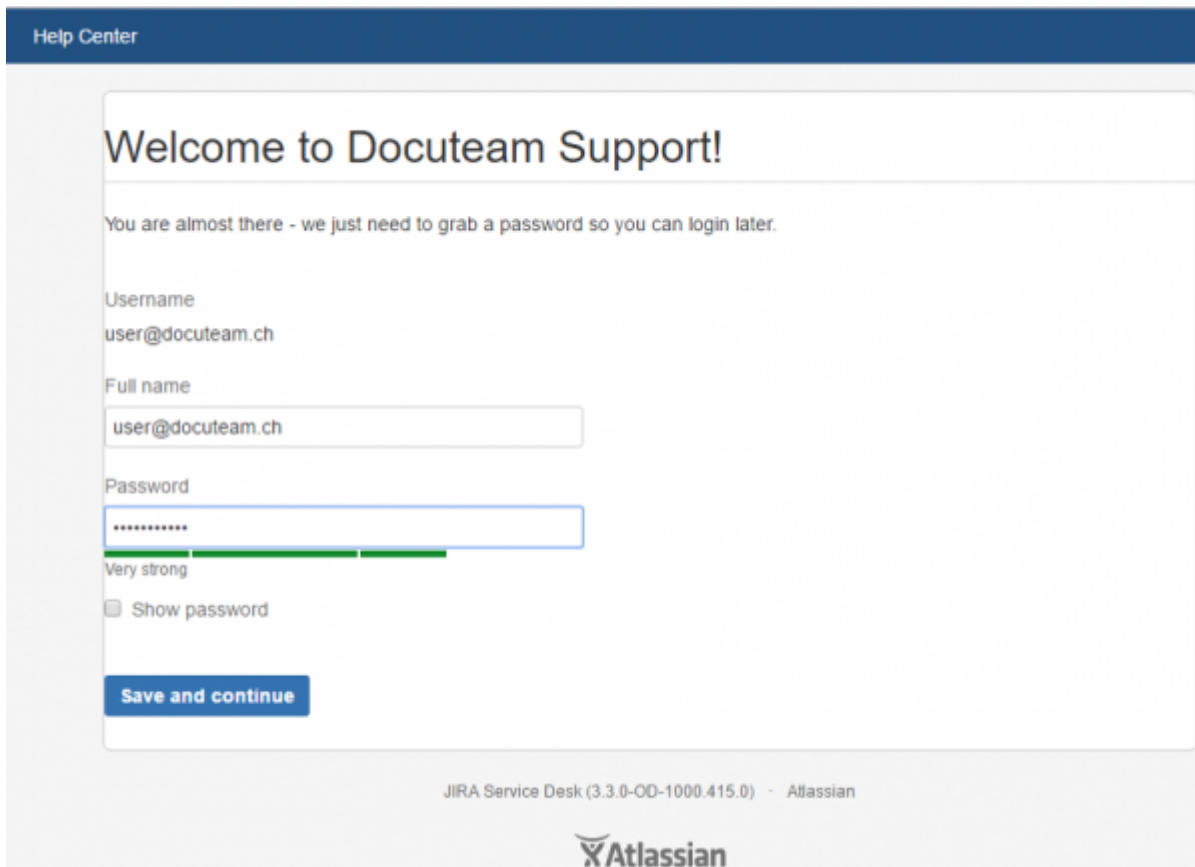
Help Center

Welcome to Docuteam Support!

You are almost there - we just need to grab a password so you can login later.

Username
user@docuteam.ch

Full name
user@docuteam.ch

Password
••••••••••••
Very strong

Show password

Save and continue

JIRA Service Desk (3.3.0-OD-1000.415.0) · Atlassian

Atlassian